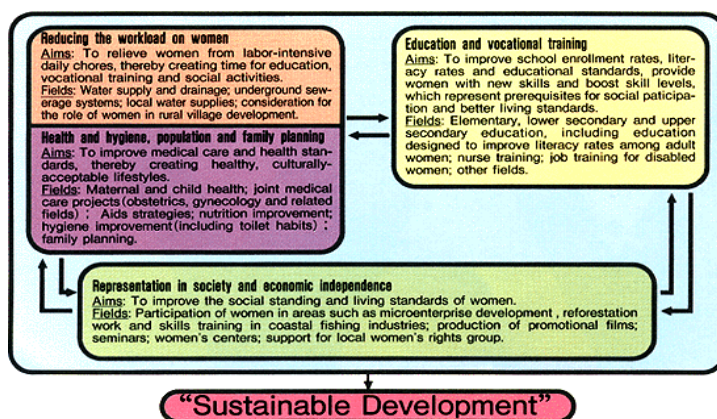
Reducing the workload on women
Aims: To relieve women from labor-intensive daily chores, thereby creating time for education, vocational training and social activities.
Fields: Water supply and drainage; underground sewerage systems; local water supplies; consideration for the role of women in rural village development.

Health and hygiene, population and family planning
Aims: To improve medical care and health standards, thereby creating healthy, culturally-acceptable lifestyles.
Fields: Maternal and child health; joint medical care projects (obstetrics, gynecology and related fields); Aids strategies; nutrition improvement; hygiene improvement (including toilet habits); family planning.

Education and vocational training
Aims: To improve school enrollment rates, literacy rates and educational standards, provide women with new skills and boost skill levels, which represent prerequisites for social participation and better living standards.
Fields: Elementary, lower secondary and upper secondary education, including education designed to improve literacy rates among adult women; nurse training; job training for disabled women; other fields.

Representation in society and economic independence
Aims: To improve the social standing and living standards of women.
Fields: Participation of women in areas such as microenterprise development , reforestation work and skills training in coastal fishing industries; production of promotional films; seminars; women's centers; support for local women's rights group.

"Sustainable Development"